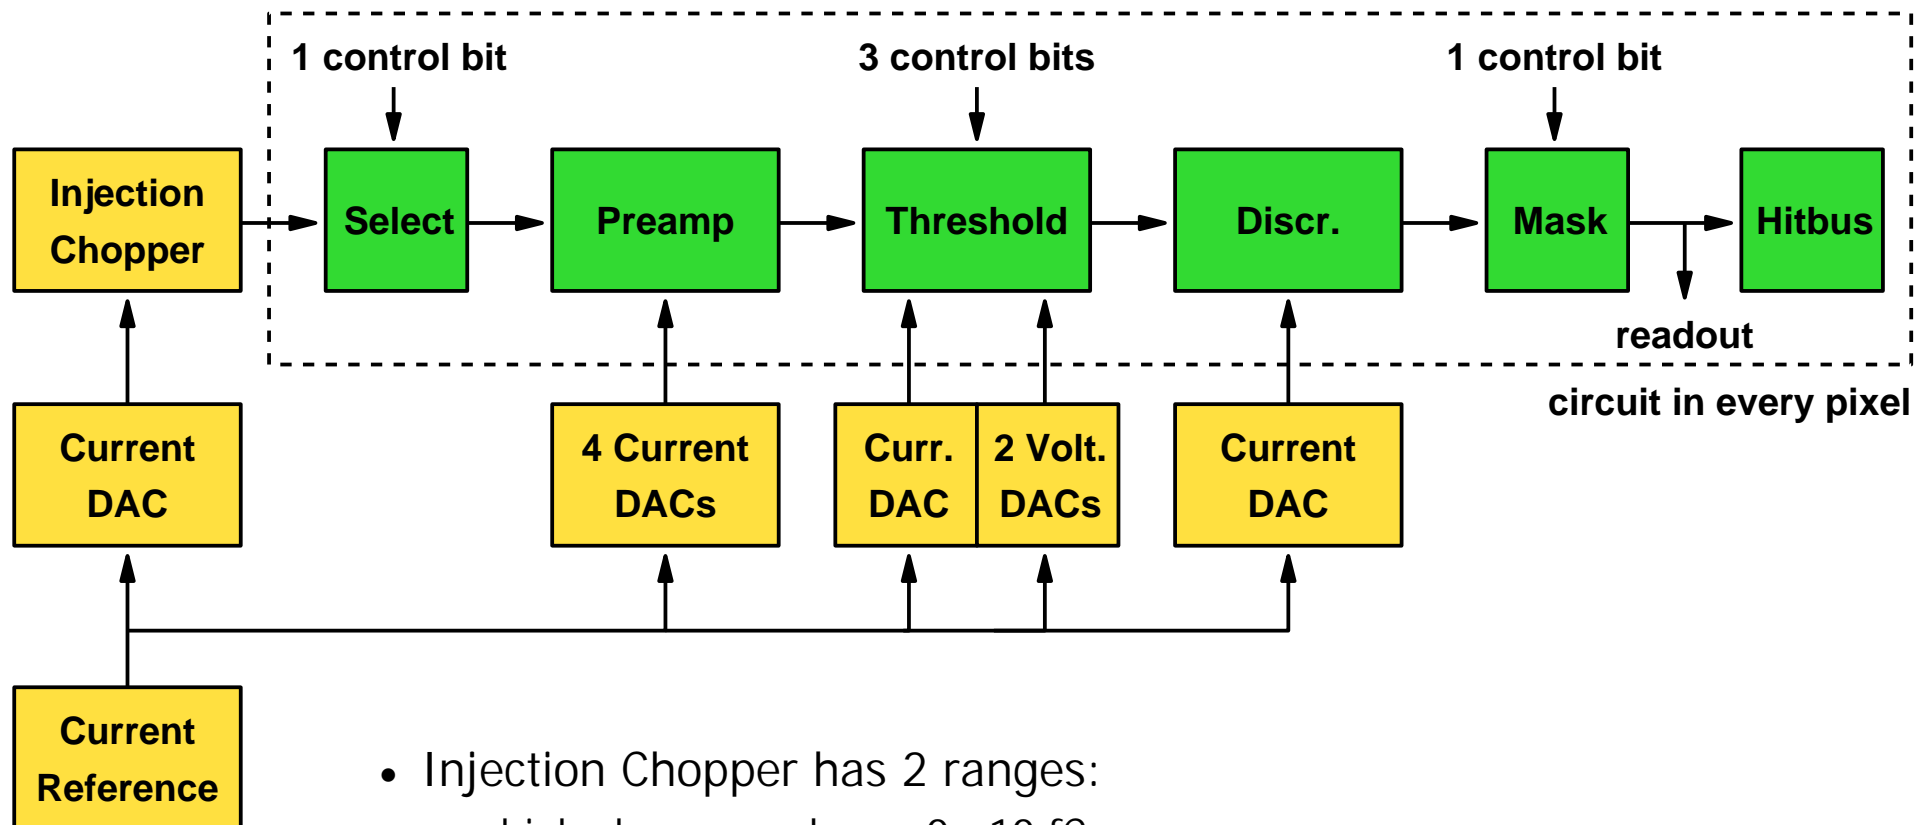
1 control bit

3 control bits

1 control bit

Injection Chopper

Select

Preamp

Threshold

Discr.

Mask

Hitbus

readout

circuit in every pixel

Current DAC

4 Current DACs

Curr. DAC

2 Volt. DACs

Current DAC

Current Reference

• Injection Chopper has 2 ranges:

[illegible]